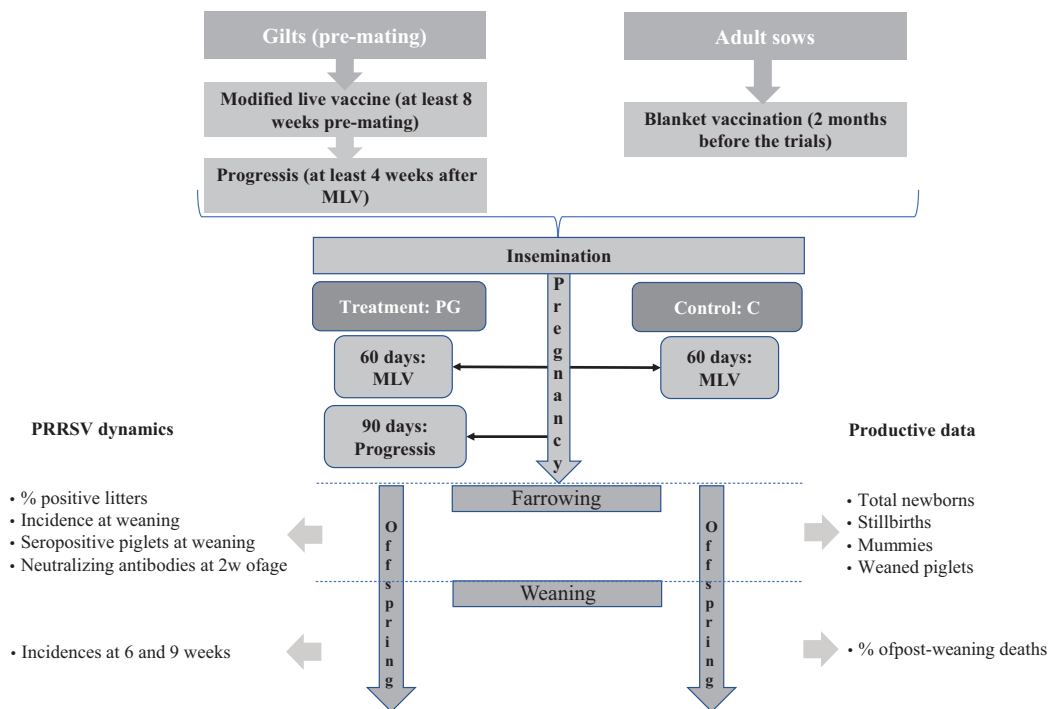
Gilts (pre-mating)

Modified live vaccine (at least 8 weeks pre-mating)

Progressis (at least 4 weeks after MLV)

Adult sows

Blanket vaccination (2 months before the trials)

Insemination

Treatment: PG

Pregnancy

Control: C

60 days: MLV

60 days: MLV

90 days: Progressis

PRRSV dynamics

Productive data

Farrowing

Offspring

Offspring

• % positive litters
• Incidence at weaning
• Seropositive piglets at weaning
• Neutralizing antibodies at 2w ofage

• Total newborns
• Stillbirths
• Mummies
• Weaned piglets

Weaning

• Incidences at 6 and 9 weeks

• % ofpost-weaning deaths